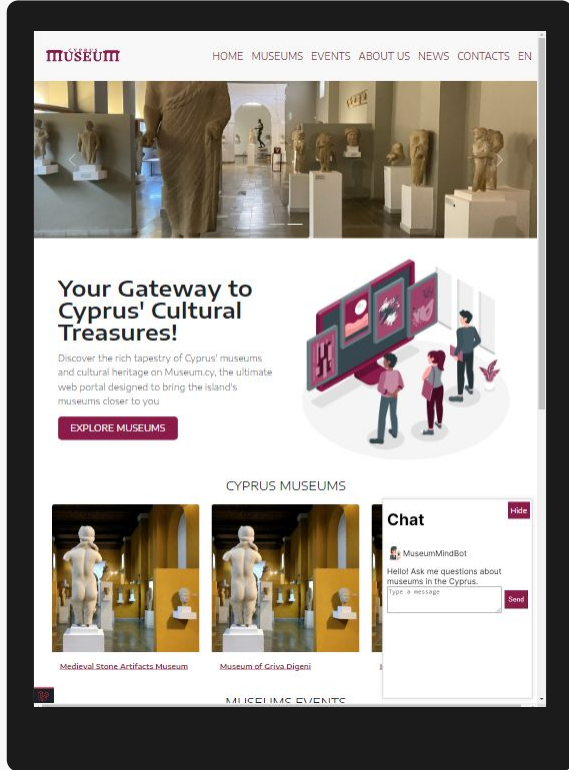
CYPRUS MUSEUM

HOME MUSEUMS EVENTS ABOUT US NEWS CONTACTS EN

Your Gateway to Cyprus' Cultural Treasures!

Discover the rich tapestry of Cyprus' museums and cultural heritage on Museum.cy, the ultimate web portal designed to bring the island's museums closer to you

EXPLORE MUSEUMS

CYPRUS MUSEUMS

Medieval Stone Artifacts Museum

Museum of Griva Digeni

MUSEUMS EVENTS

Chat

Hide

MuseumMindBot

Hello! Ask me questions about museums in the Cyprus.

Type a message

Send